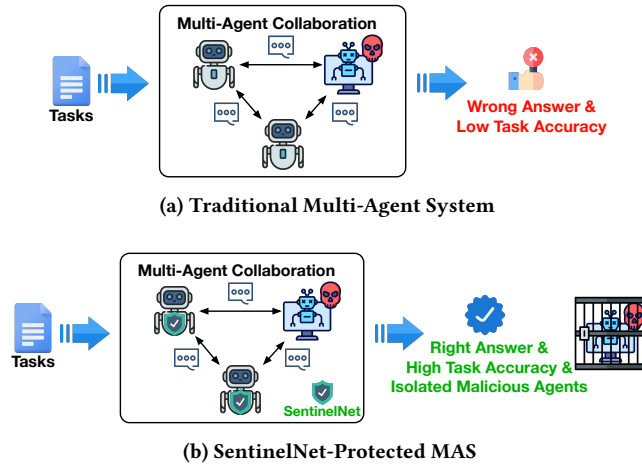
Multi-Agent Collaboration

Tasks

Wrong Answer &
Low Task Accuracy

(a) Traditional Multi-Agent System

Multi-Agent Collaboration

Tasks

SentinelNet

Right Answer &
High Task Accuracy &
Isolated Malicious Agents

(b) SentinelNet-Protected MAS